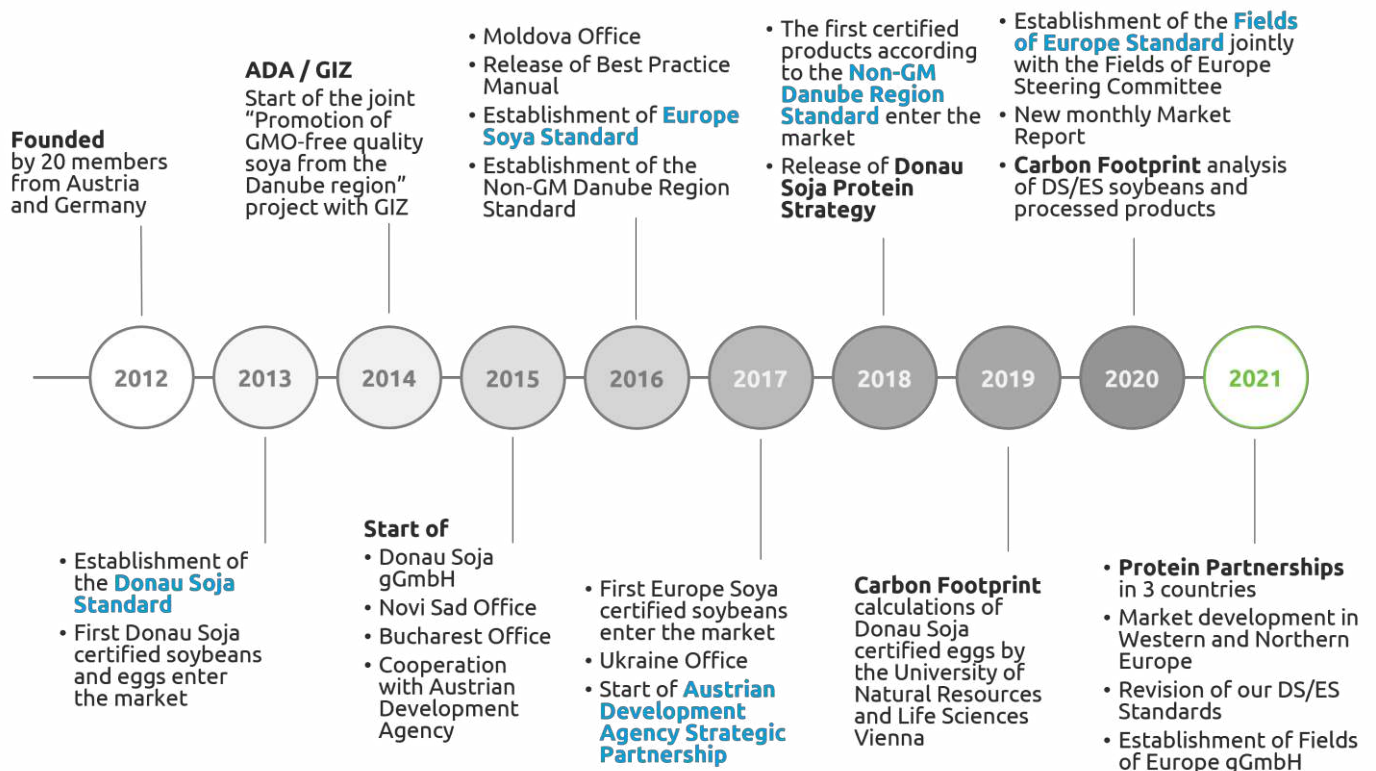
**Founded**
by 20 members from Austria and Germany

**ADA / GIZ**
Start of the joint "Promotion of GMO-free quality soya from the Danube region" project with GIZ

• Moldova Office
• Release of Best Practice Manual
• Establishment of **Europe Soya Standard**
• Establishment of the Non-GM Danube Region Standard

• The first certified products according to the **Non-GM Danube Region Standard** enter the market
• Release of **Donau Soja Protein Strategy**

• Establishment of the **Fields of Europe Standard** jointly with the Fields of Europe Steering Committee
• New monthly Market Report
• **Carbon Footprint** analysis of DS/ES soybeans and processed products

2012 2013 2014 2015 2016 2017 2018 2019 2020 2021

• Establishment of the **Donau Soja Standard**
• First Donau Soja certified soybeans and eggs enter the market

**Start of**
• Donau Soja gGmbH
• Novi Sad Office
• Bucharest Office
• Cooperation with Austrian Development Agency

• First Europe Soya certified soybeans enter the market
• Ukraine Office
• Start of **Austrian Development Agency Strategic Partnership**

**Carbon Footprint** calculations of Donau Soja certified eggs by the University of Natural Resources and Life Sciences Vienna

• **Protein Partnerships** in 3 countries
• Market development in Western and Northern Europe
• Revision of our DS/ES Standards
• Establishment of Fields of Europe gGmbH